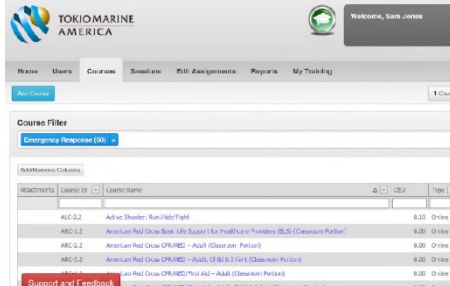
TOKIOMARINE AMERICA

Welcome, Sam Jones

Home Users Courses Sessions Edit Assignments Reports My Training

Add Course

1 Cl

Course Filter

Emergency Response (80) ×

Add/Remove Columns

| Attachments | Course ID | Course Name | CEU | Type |
|---|---|---|---|---|
| | ALC-2.2 | Active Shooter: Run/Hide/Fight | 0.10 | Online |
| | ARC-1.2 | American Red Cross Basic Life Support for Healthcare Providers (BLS) (Classroom Portion) | 0.00 | Online |
| | ARC-2.2 | American Red Cross CPR/AED – Adult (Classroom Portion) | 0.00 | Online |
| | ARC-3.2 | American Red Cross CPR/AED – Adult, Child & Infant (Classroom Portion) | 0.00 | Online |
| | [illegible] | American Red Cross CPR/AED/First Aid – Adult (Classroom Portion) | 0.00 | Online |

Support and Feedback